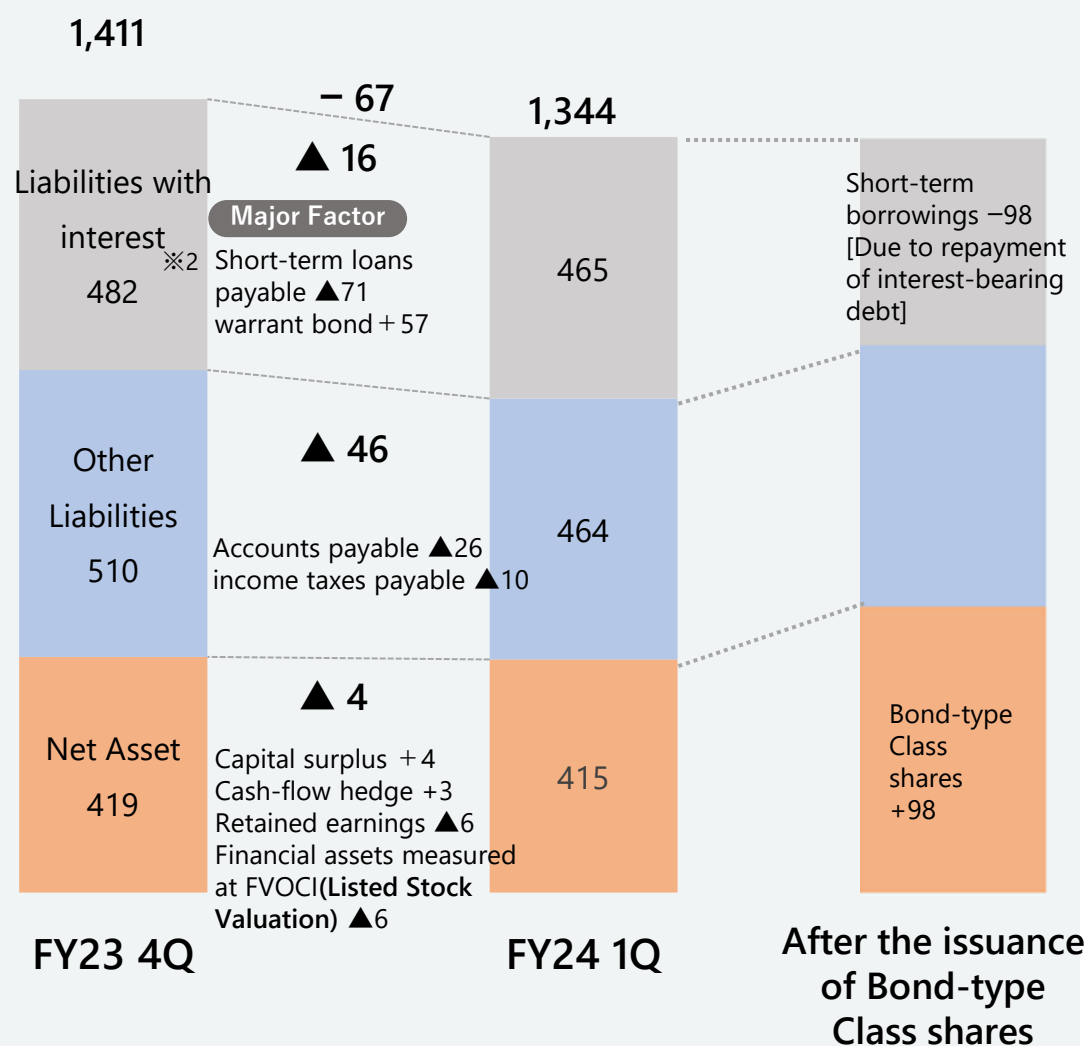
1,411

－67

1,344

Liabilities with interest ※2 482

▲16

Major Factor

Short-term loans payable ▲71
warrant bond ＋57

465

Short-term borrowings −98 [Due to repayment of interest-bearing debt]

Other Liabilities 510

▲46

Accounts payable ▲26
income taxes payable ▲10

464

Net Asset 419

▲4

Capital surplus ＋4
Cash-flow hedge +3
Retained earnings ▲6
Financial assets measured at FVOCI(**Listed Stock Valuation)** ▲6

415

Bond-type Class shares +98

FY23 4Q

FY24 1Q

After the issuance of Bond-type Class shares